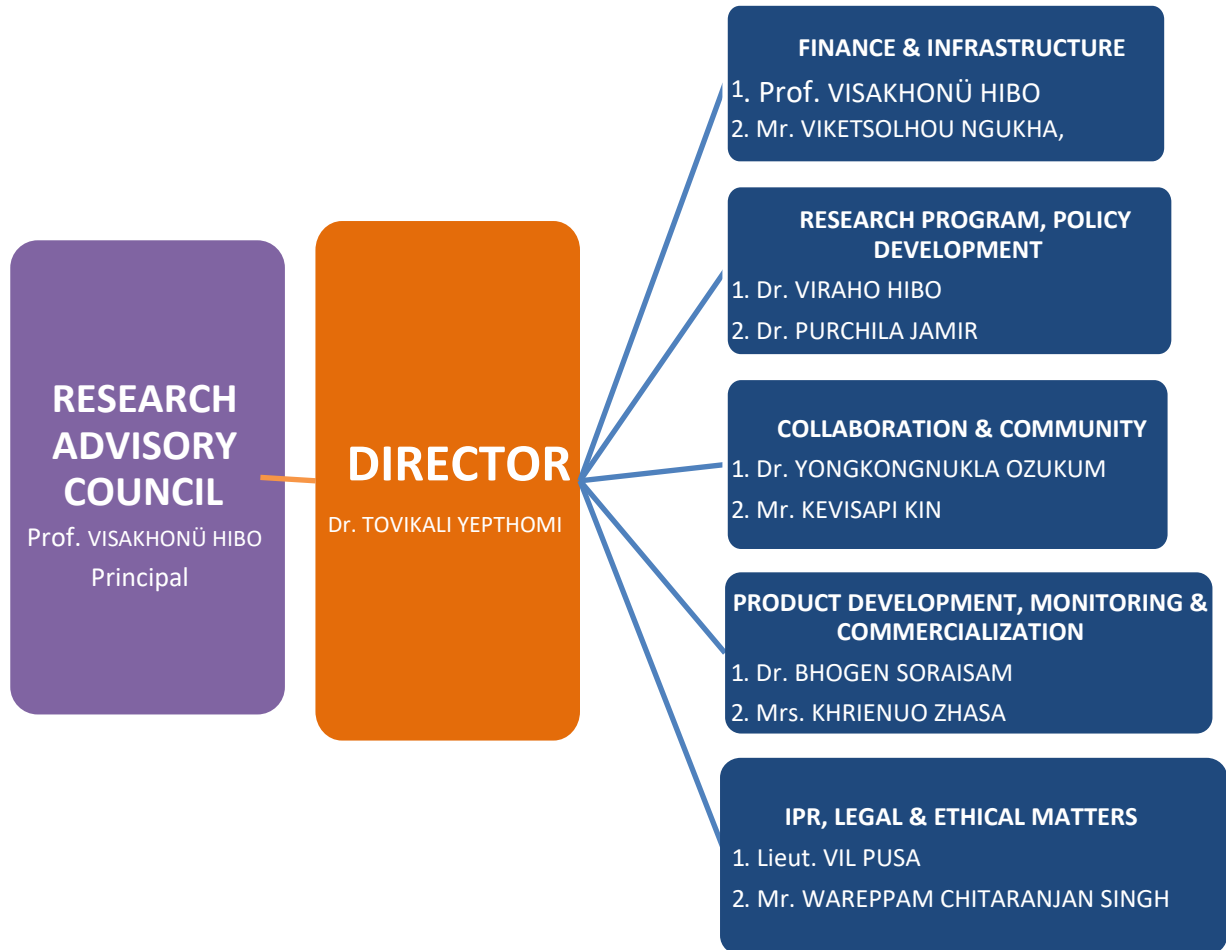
RESEARCH ADVISORY COUNCIL
Prof. VISAKHONÜ HIBO
Principal

DIRECTOR
Dr. TOVIKALI YEPTHOMI

FINANCE & INFRASTRUCTURE
1. Prof. VISAKHONÜ HIBO
2. Mr. VIKETSOLHOU NGUKHA,

RESEARCH PROGRAM, POLICY DEVELOPMENT
1. Dr. VIRAHO HIBO
2. Dr. PURCHILA JAMIR

COLLABORATION & COMMUNITY
1. Dr. YONGKONGNUKLA OZUKUM
2. Mr. KEVISAPI KIN

PRODUCT DEVELOPMENT, MONITORING & COMMERCIALIZATION
1. Dr. BHOGEN SORAISAM
2. Mrs. KHRIENUO ZHASA

IPR, LEGAL & ETHICAL MATTERS
1. Lieut. VIL PUSA
2. Mr. WAREPPAM CHITARANJAN SINGH